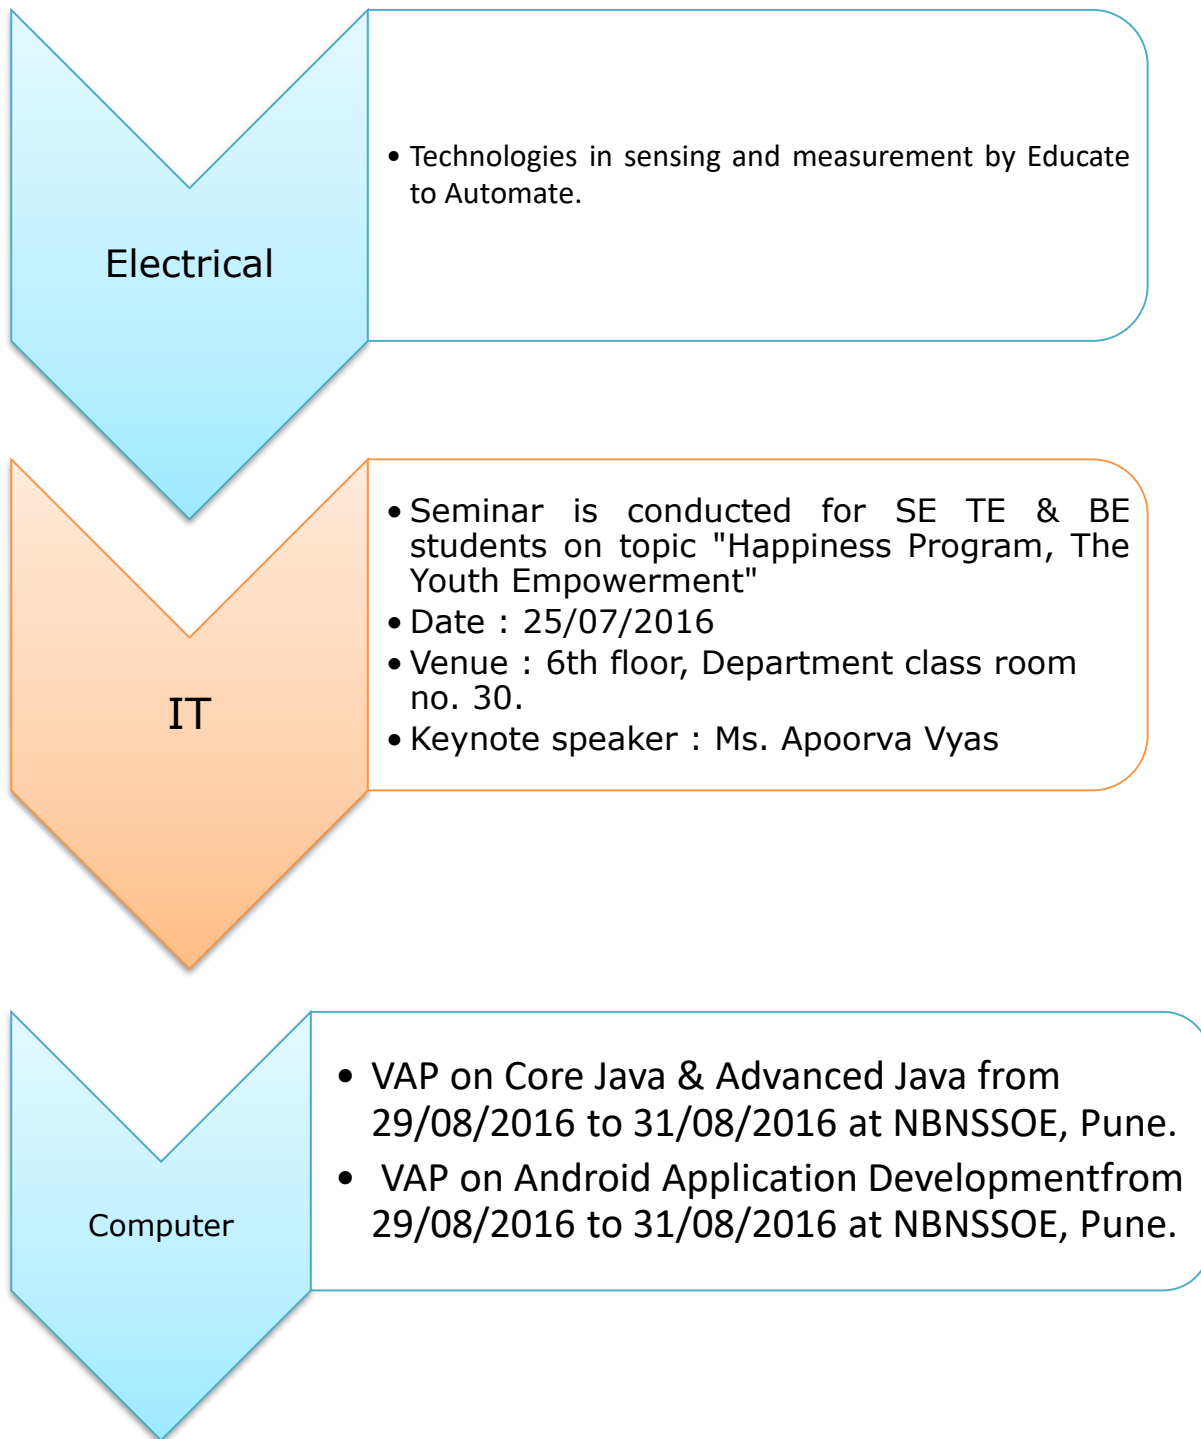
Electrical

• Technologies in sensing and measurement by Educate to Automate.

IT

• Seminar is conducted for SE TE & BE students on topic "Happiness Program, The Youth Empowerment"
• Date : 25/07/2016
• Venue : 6th floor, Department class room no. 30.
• Keynote speaker : Ms. Apoorva Vyas

Computer

• VAP on Core Java & Advanced Java from 29/08/2016 to 31/08/2016 at NBNSSOE, Pune.
• VAP on Android Application Developmentfrom 29/08/2016 to 31/08/2016 at NBNSSOE, Pune.